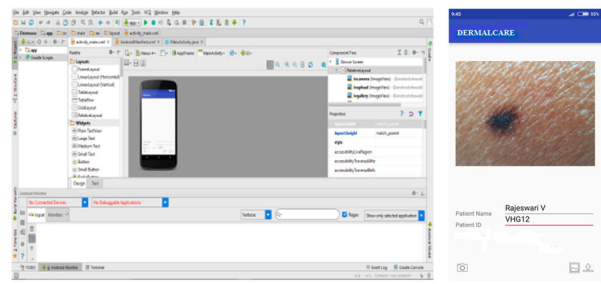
File Edit View Navigate Code Analyze Refactor Build Run Tools VCS Window Help

Palette
Layouts
FrameLayout
LinearLayout (Horizontal)
LinearLayout (Vertical)
TableLayout
TableRow
GridLayout
RelativeLayout
Widgets
Plain TextView
Large Text
Medium Text
Small Text
Button
Small Button

Design Text

Component Tree
Device Screen

Properties
layout:height match_parent
style
accessibilityLiveRegion
accessibilityTraversalAfter
accessibilityTraversalBefore

Android Monitor
No Connected Devices
No Debuggable Applications
logcat Monitors
Verbose
Regex
Show only selected application

TODO Android Monitor Terminal
Event Log Gradle Console

9:45
DERMALCARE
Patient Name Rajeswari V
Patient ID VHG12